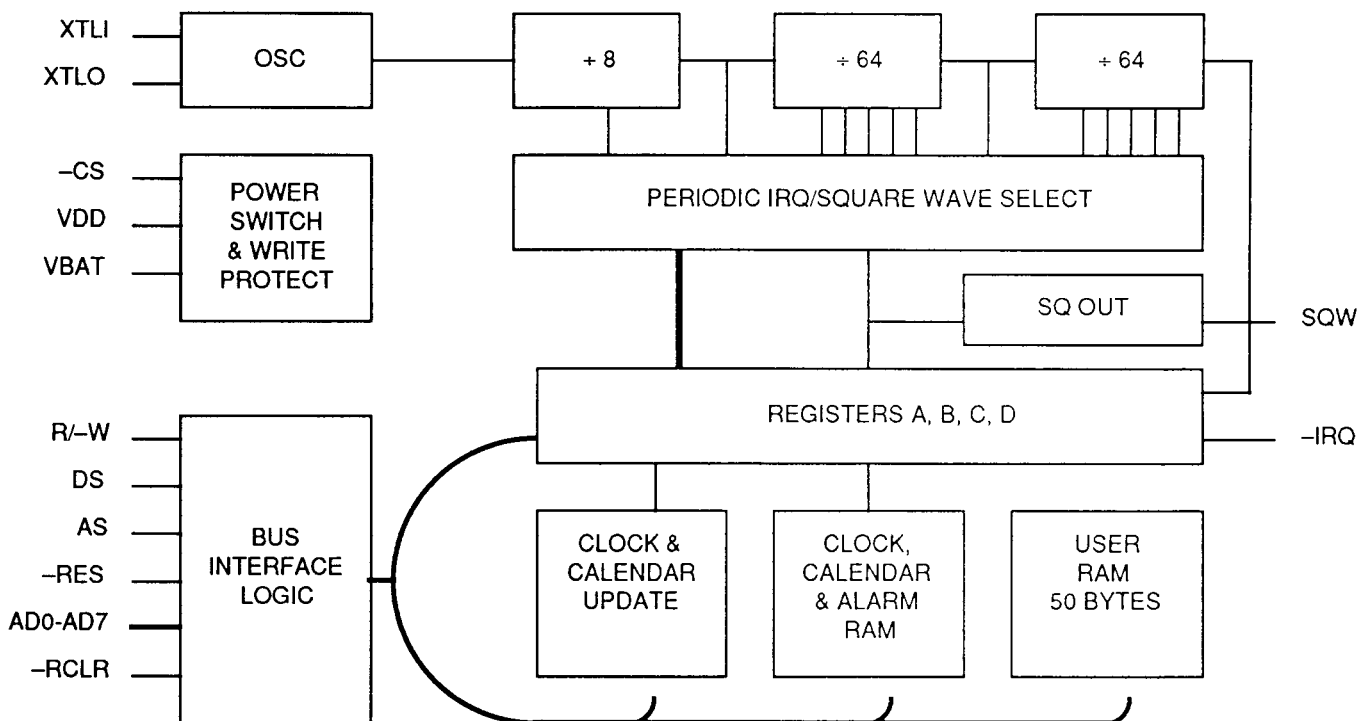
XTLI
XTLO
OSC
÷ 8
÷ 64
÷ 64
–CS
VDD
VBAT
POWER SWITCH & WRITE PROTECT
PERIODIC IRQ/SQUARE WAVE SELECT
SQ OUT
SQW
REGISTERS A, B, C, D
–IRQ
R/–W
DS
AS
–RES
AD0-AD7
–RCLR
BUS INTERFACE LOGIC
CLOCK & CALENDAR UPDATE
CLOCK, CALENDAR & ALARM RAM
USER RAM 50 BYTES